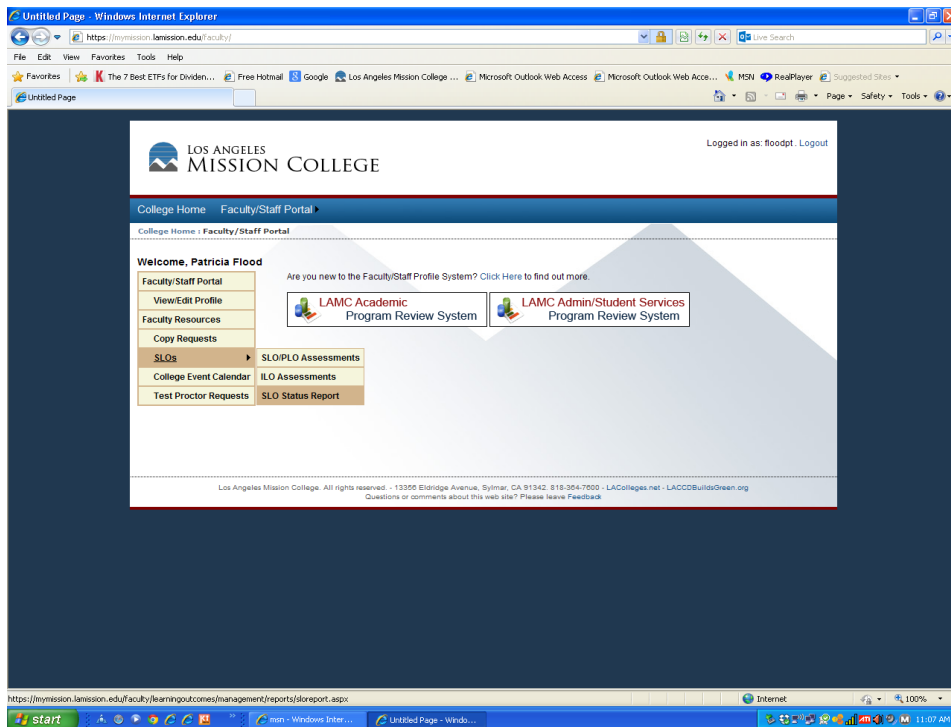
Untitled Page - Windows Internet Explorer

https://mymission.lamission.edu/faculty/

Live Search

File Edit View Favorites Tools Help

Favorites | The 7 Best ETFs for Dividen... Free Hotmail Google Los Angeles Mission College ... Microsoft Outlook Web Access Microsoft Outlook Web Acce... MSN RealPlayer Suggested Sites

Untitled Page

Page Safety Tools

LOS ANGELES
MISSION COLLEGE

Logged in as: floodpt . Logout

College Home Faculty/Staff Portal

College Home : Faculty/Staff Portal

Welcome, Patricia Flood

Faculty/Staff Portal
View/Edit Profile
Faculty Resources
Copy Requests
SLOs
College Event Calendar
Test Proctor Requests

SLO/PLO Assessments
ILO Assessments
SLO Status Report

Are you new to the Faculty/Staff Profile System? Click Here to find out more.

LAMC Academic Program Review System

LAMC Admin/Student Services Program Review System

Los Angeles Mission College. All rights reserved. - 13356 Eldridge Avenue, Sylmar, CA 91342. 818-364-7600 - LAColleges.net - LACCDBuildsGreen.org
Questions or comments about this web site? Please leave Feedback

https://mymission.lamission.edu/faculty/learningoutcomes/management/reports/sloreport.aspx

Internet

100%

start

msn - Windows Inter...

Untitled Page - Windo...

11:07 AM